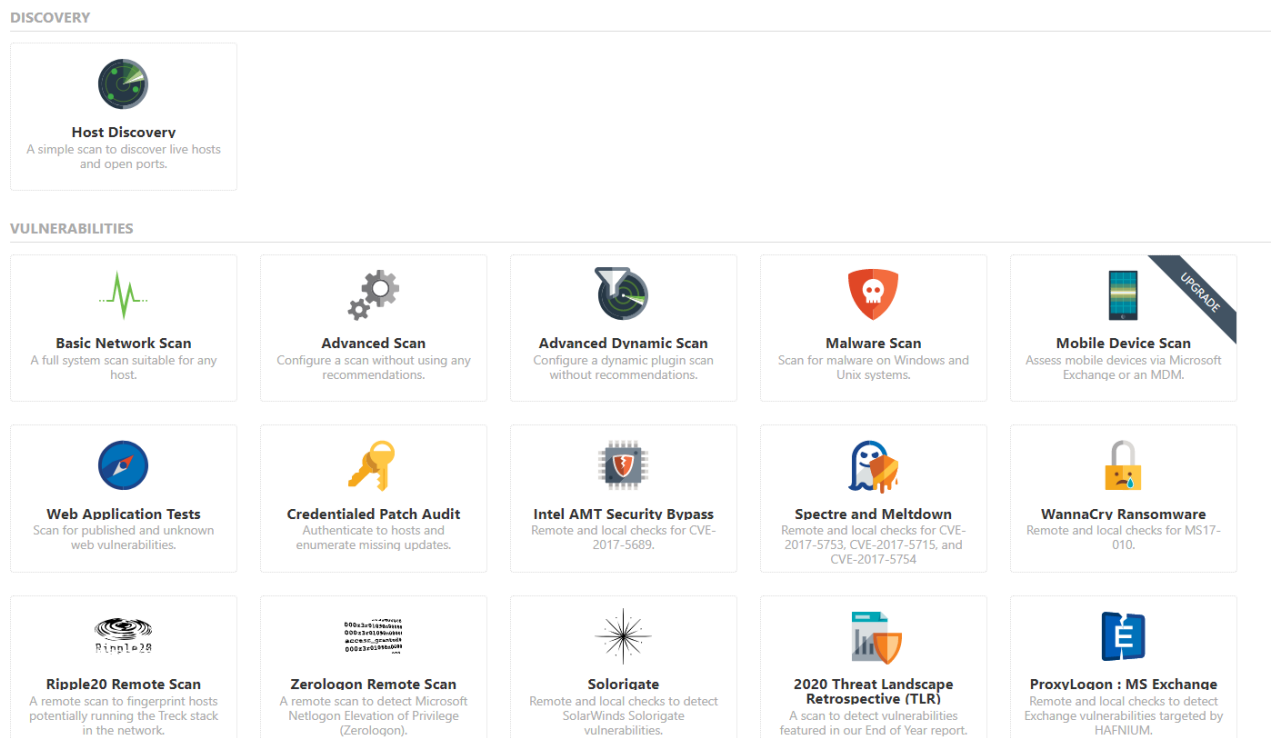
DISCOVERY

Host Discovery
A simple scan to discover live hosts and open ports.

VULNERABILITIES

Basic Network Scan
A full system scan suitable for any host.

Advanced Scan
Configure a scan without using any recommendations.

Advanced Dynamic Scan
Configure a dynamic plugin scan without recommendations.

Malware Scan
Scan for malware on Windows and Unix systems.

UPGRADE
Mobile Device Scan
Assess mobile devices via Microsoft Exchange or an MDM.

Web Application Tests
Scan for published and unknown web vulnerabilities.

Credentialed Patch Audit
Authenticate to hosts and enumerate missing updates.

Intel AMT Security Bypass
Remote and local checks for CVE-2017-5689.

Spectre and Meltdown
Remote and local checks for CVE-2017-5753, CVE-2017-5715, and CVE-2017-5754

WannaCry Ransomware
Remote and local checks for MS17-010.

Ripple20
Ripple20 Remote Scan
A remote scan to fingerprint hosts potentially running the Treck stack in the network.

Zerologon Remote Scan
A remote scan to detect Microsoft Netlogon Elevation of Privilege (Zerologon).

Solorigate
Remote and local checks to detect SolarWinds Solorigate vulnerabilities.

2020 Threat Landscape Retrospective (TLR)
A scan to detect vulnerabilities featured in our End of Year report.

ProxyLogon : MS Exchange
Remote and local checks to detect Exchange vulnerabilities targeted by HAFNIUM.